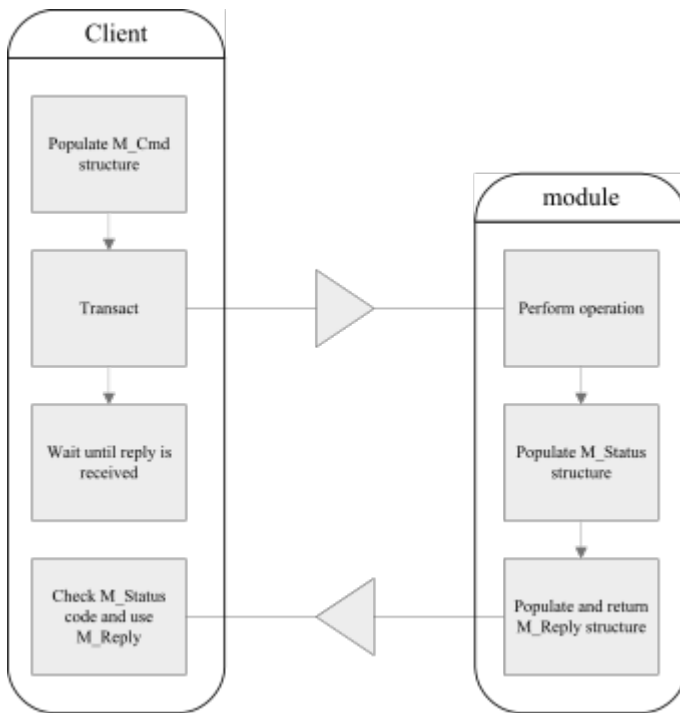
Client

Populate M_Cmd structure

Transact

Wait until reply is received

Check M_Status code and use M_Reply

module

Perform operation

Populate M_Status structure

Populate and return M_Reply structure